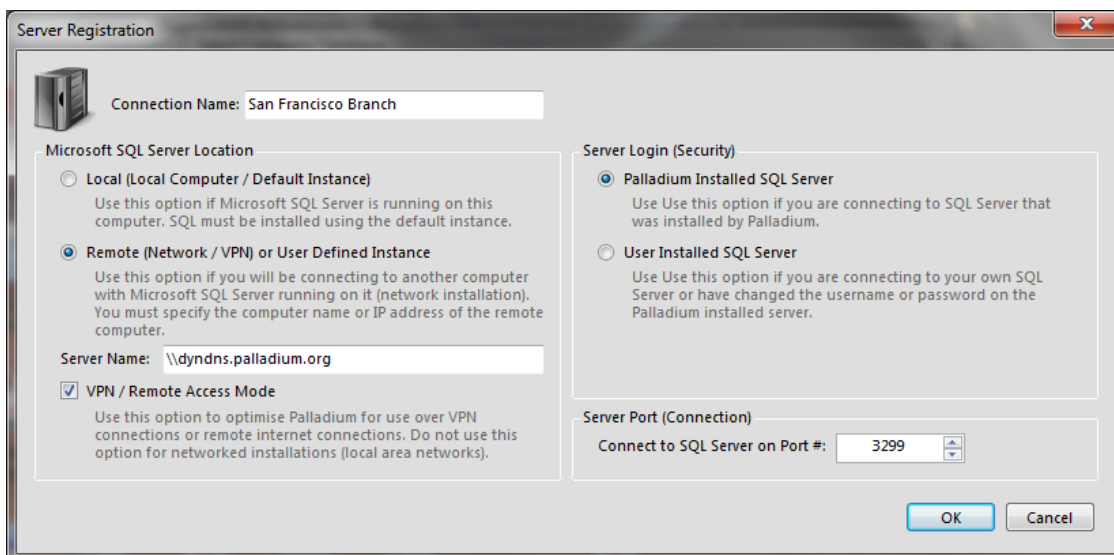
Server Registration

Connection Name: San Francisco Branch

Microsoft SQL Server Location

Local (Local Computer / Default Instance)

Use this option if Microsoft SQL Server is running on this computer. SQL must be installed using the default instance.

Remote (Network / VPN) or User Defined Instance

Use this option if you will be connecting to another computer with Microsoft SQL Server running on it (network installation). You must specify the computer name or IP address of the remote computer.

Server Name: \\dyndns.palladium.org

VPN / Remote Access Mode

Use this option to optimise Palladium for use over VPN connections or remote internet connections. Do not use this option for networked installations (local area networks).

Server Login (Security)

Palladium Installed SQL Server

Use Use this option if you are connecting to SQL Server that was installed by Palladium.

User Installed SQL Server

Use Use this option if you are connecting to your own SQL Server or have changed the username or password on the Palladium installed server.

Server Port (Connection)

Connect to SQL Server on Port #: 3299

OK Cancel